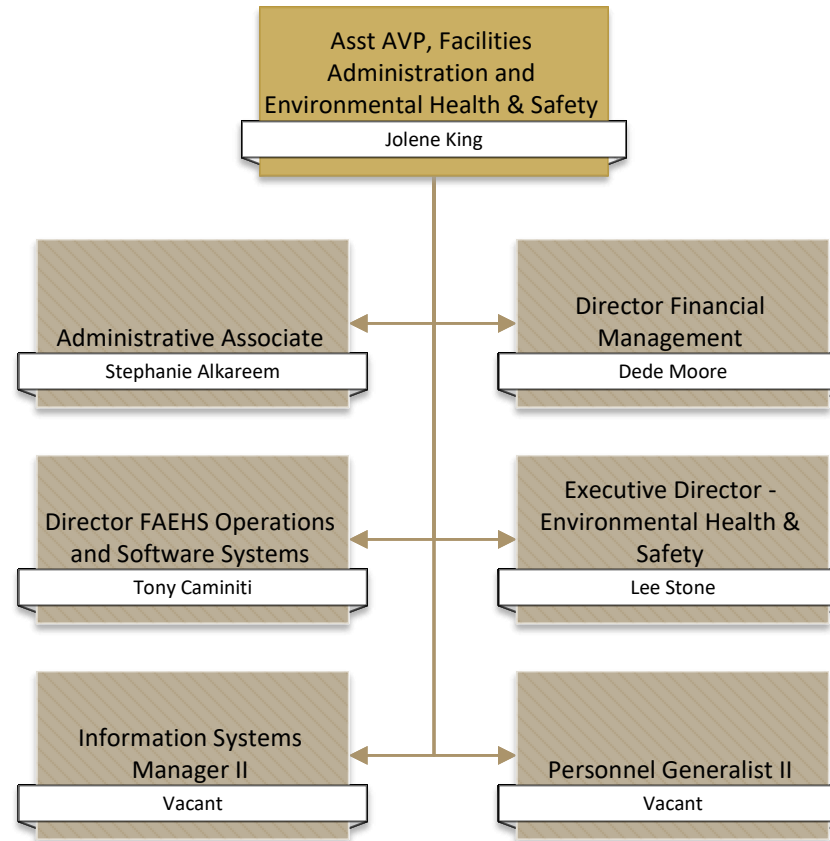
Asst AVP, Facilities Administration and Environmental Health & Safety

Jolene King

Administrative Associate

Stephanie Alkareem

Director Financial Management

Dede Moore

Director FAEHS Operations and Software Systems

Tony Caminiti

Executive Director - Environmental Health & Safety

Lee Stone

Information Systems Manager II

Vacant

Personnel Generalist II

Vacant